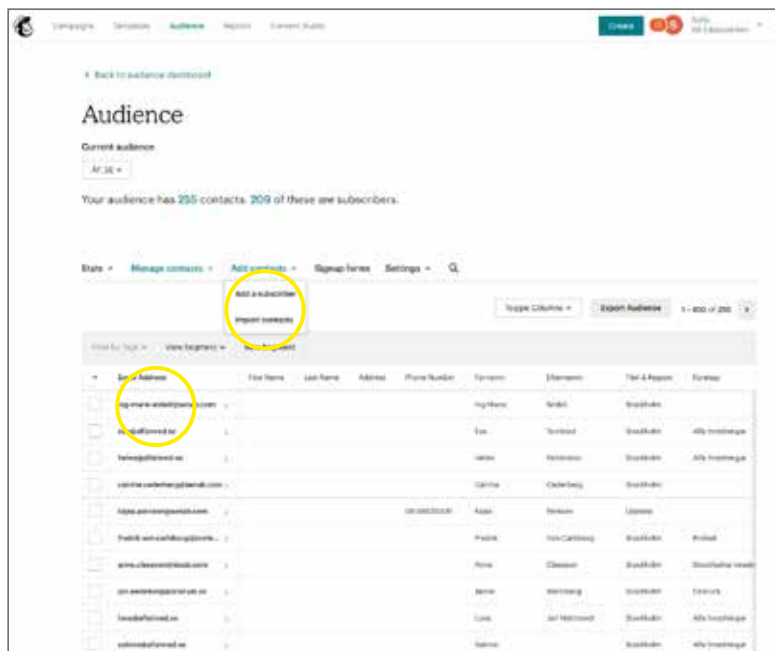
Campaigns Templates Audience Reports Content Studio

Create

‹ Back to audience dashboard

Audience

Current audience

AF 36 ▾

Your audience has 255 contacts. 209 of these are subscribers.

Stats ▾ Manage contacts ▾ Add contacts ▾ Signup forms Settings ▾

Add a subscriber

Import contacts

Toggle Columns ▾ Export Audience 1 - 100 of 255

Filter by Tags ▾ View Segment ▾ New Segment

| | Email Address | First Name | Last Name | Address | Phone Number | Förnamn | Efternamn | Titel & Region | Företag |
|---|---|---|---|---|---|---|---|---|---|
| | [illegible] | | | | | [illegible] | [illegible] | Stockholm | |
| | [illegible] | | | | | Eva | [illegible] | Stockholm | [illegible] |
| | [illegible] | | | | | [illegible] | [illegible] | Stockholm | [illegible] |
| | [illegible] | | | | | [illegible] | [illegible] | Stockholm | |
| | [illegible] | | | | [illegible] | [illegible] | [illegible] | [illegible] | |
| | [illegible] | | | | | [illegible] | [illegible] | Stockholm | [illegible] |
| | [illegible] | | | | | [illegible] | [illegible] | Stockholm | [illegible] |
| | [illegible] | | | | | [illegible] | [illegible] | Stockholm | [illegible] |
| | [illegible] | | | | | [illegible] | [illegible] | Stockholm | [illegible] |
| | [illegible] | | | | | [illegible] | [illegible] | Stockholm | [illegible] |